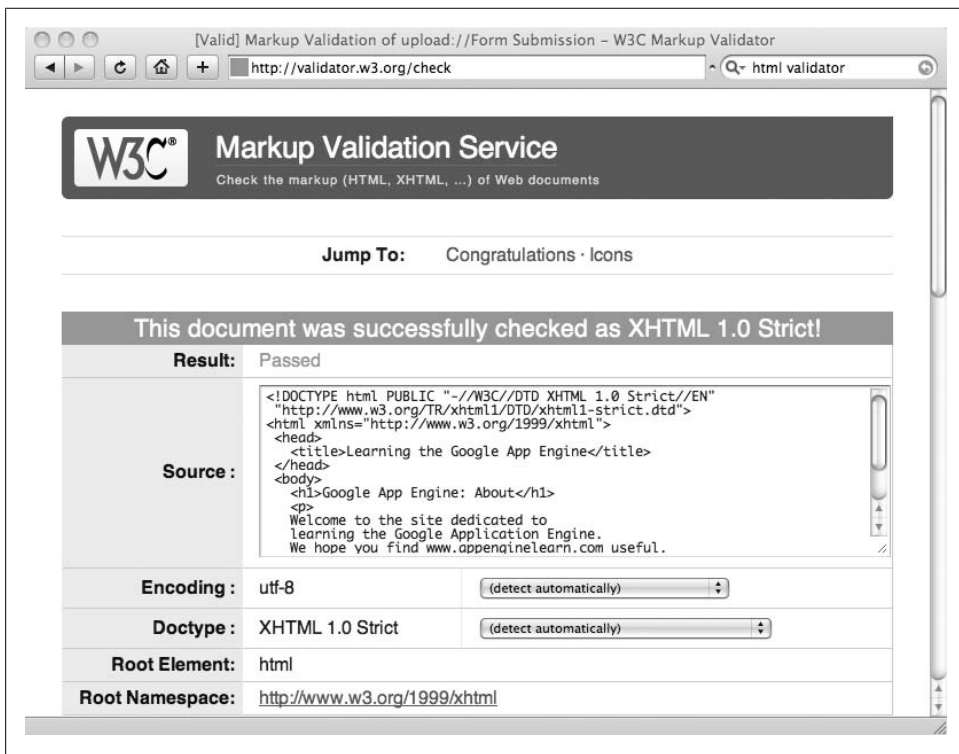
[Valid] Markup Validation of upload://Form Submission – W3C Markup Validator

http://validator.w3.org/check

Q- html validator

W3C®

Markup Validation Service

Check the markup (HTML, XHTML, ...) of Web documents

Jump To: Congratulations · Icons

This document was successfully checked as XHTML 1.0 Strict!

| | | |
|---|---|---|
| Result: | Passed | |
| Source : | <!DOCTYPE html PUBLIC "-//W3C//DTD XHTML 1.0 Strict//EN" "http://www.w3.org/TR/xhtml1/DTD/xhtml1-strict.dtd"> <html xmlns="http://www.w3.org/1999/xhtml"> <head> <title>Learning the Google App Engine</title> </head> <body> <h1>Google App Engine: About</h1> <p> Welcome to the site dedicated to learning the Google Application Engine. We hope you find www.appenginelearn.com useful. | |
| Encoding : | utf-8 | (detect automatically) |
| Doctype : | XHTML 1.0 Strict | (detect automatically) |
| Root Element: | html | |
| Root Namespace: | http://www.w3.org/1999/xhtml | |